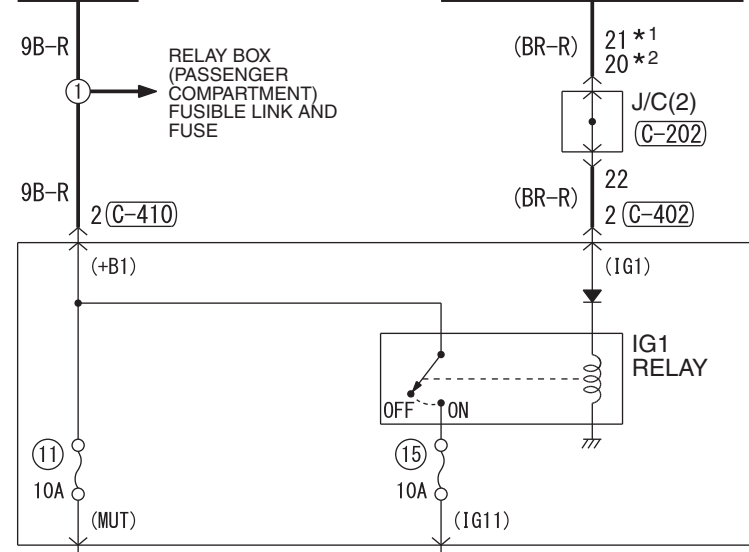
9B–R

1

RELAY BOX (PASSENGER COMPARTMENT) FUSIBLE LINK AND FUSE

9B–R

2 (C–410)

(BR–R)

21 $*^1$
20 $*^2$

J/C(2)
(C–202)

22

(BR–R)

2 (C–402)

(+B1)

(IG1)

IG1 RELAY

OFF

ON

11

10A

(MUT)

15

10A

(IG11)